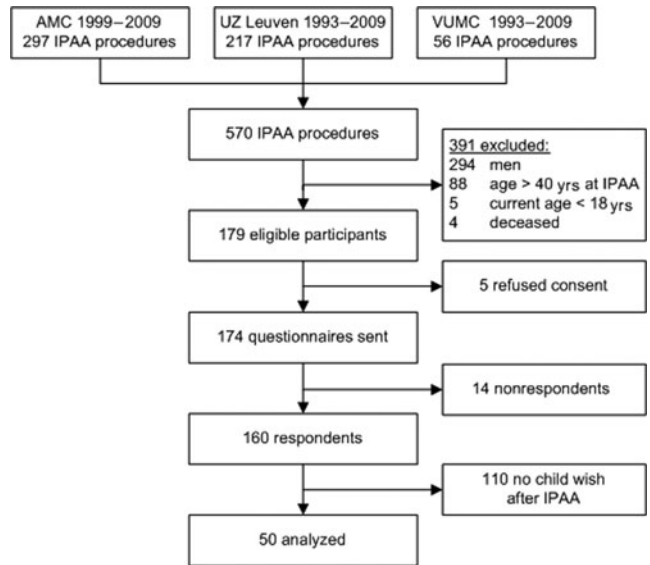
AMC 1999–2009
297 IPAA procedures

UZ Leuven 1993–2009
217 IPAA procedures

VUMC 1993–2009
56 IPAA procedures

570 IPAA procedures

391 excluded:
294 men
88 age > 40 yrs at IPAA
5 current age < 18 yrs
4 deceased

179 eligible participants

5 refused consent

174 questionnaires sent

14 nonrespondents

160 respondents

110 no child wish after IPAA

50 analyzed